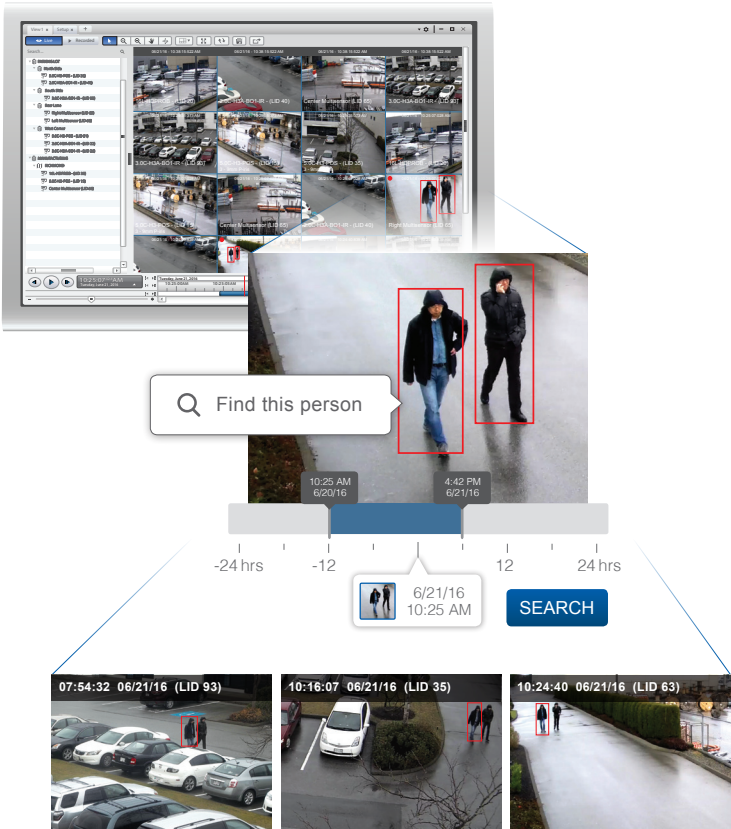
View 1 Setup
Live Recorded
Find this person
10:25 AM
6/20/16
4:42 PM
6/21/16
-24 hrs
-12
12
24 hrs
6/21/16
10:25 AM
SEARCH
07:54:32 06/21/16 (LID 93)
10:16:07 06/21/16 (LID 35)
10:24:40 06/21/16 (LID 63)